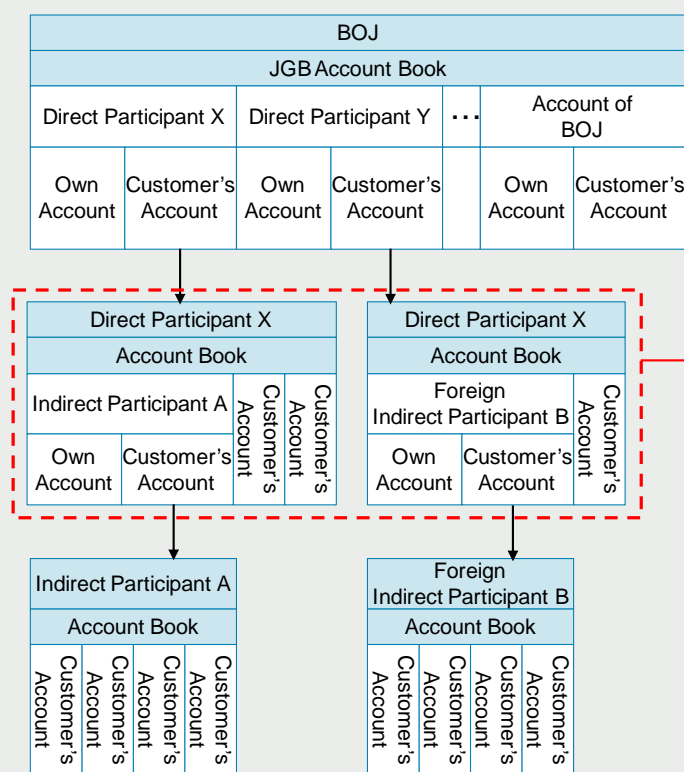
BOJ

JGB Account Book

Direct Participant X

Own Account

Customer's Account

Direct Participant Y

Own Account

Customer's Account

・・・

Account of BOJ

Own Account

Customer's Account

Direct Participant X

Account Book

Indirect Participant A

Own Account

Customer's Account

Customer's Account

Customer's Account

Direct Participant X

Account Book

Foreign Indirect Participant B

Own Account

Customer's Account

Customer's Account

Indirect Participant A

Account Book

Customer's Account

Customer's Account

Customer's Account

Customer's Account

Foreign Indirect Participant B

Account Book

Customer's Account

Customer's Account

Customer's Account

Customer's Account